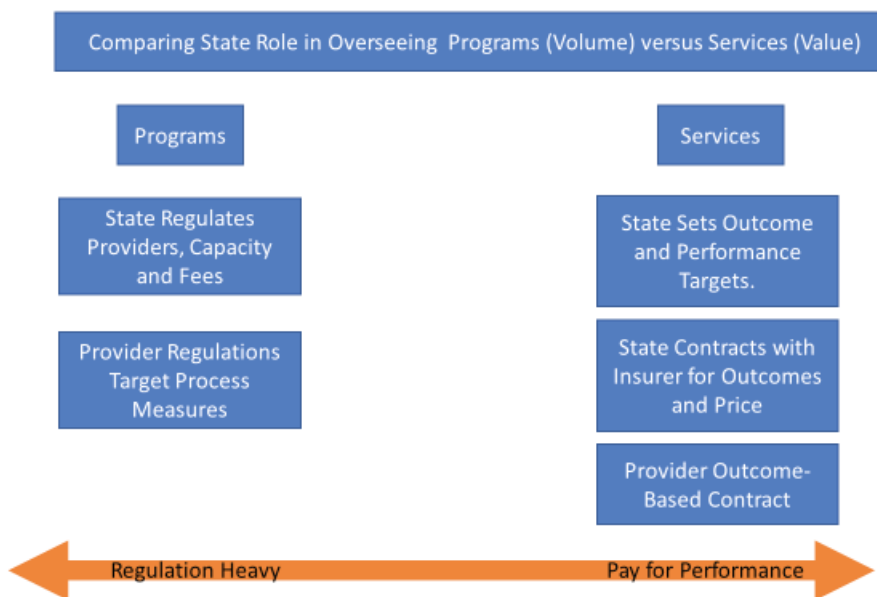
Comparing State Role in Overseeing Programs (Volume) versus Services (Value)

Programs

State Regulates Providers, Capacity and Fees

Provider Regulations Target Process Measures

Services

State Sets Outcome and Performance Targets.

State Contracts with Insurer for Outcomes and Price

Provider Outcome-Based Contract

Regulation Heavy

Pay for Performance